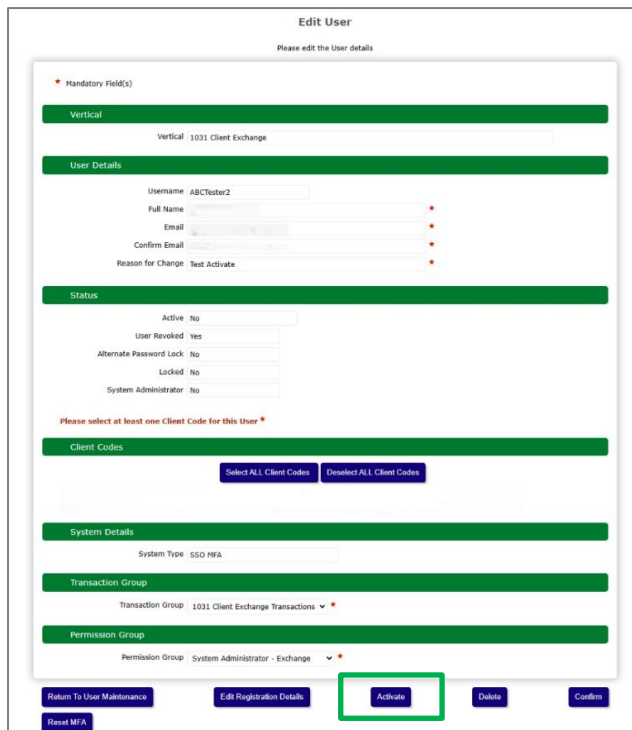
Edit User

Please edit the User details

* Mandatory Field(s)

Vertical

Vertical 1031 Client Exchange

User Details

Username ABCTester2
Full Name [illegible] *
Email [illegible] *
Confirm Email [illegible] *
Reason for Change Test Activate *

Status

Active No
User Revoked Yes
Alternate Password Lock No
Locked No
System Administrator No

Please select at least one Client Code for this User *

Client Codes

Select ALL Client Codes
Deselect ALL Client Codes

System Details

System Type SSO MFA

Transaction Group

Transaction Group 1031 Client Exchange Transactions *

Permission Group

Permission Group System Administrator - Exchange *

Return To User Maintenance
Edit Registration Details
Activate
Delete
Confirm
Reset MFA